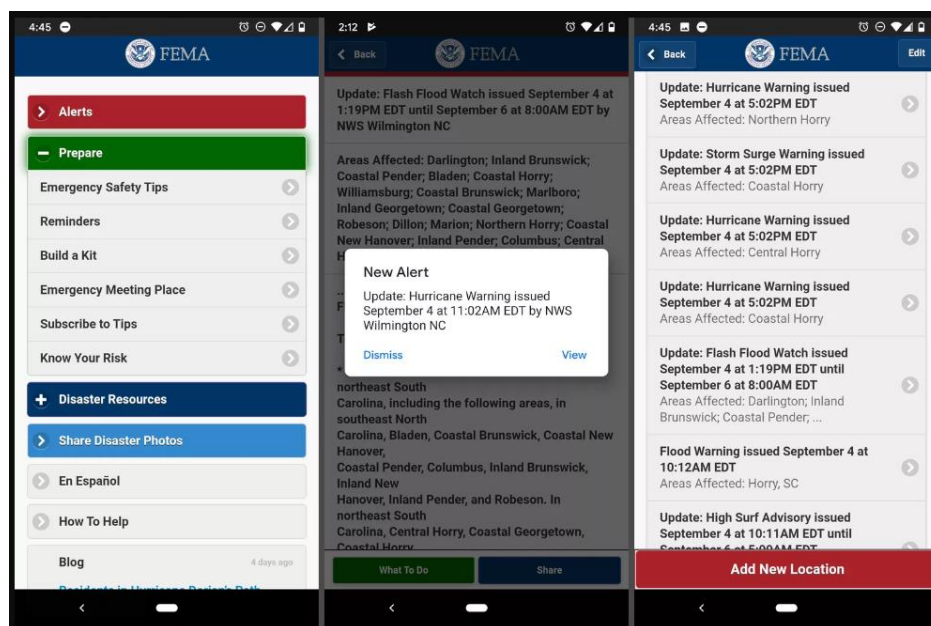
4:45

FEMA

Alerts

Prepare

Emergency Safety Tips

Reminders

Build a Kit

Emergency Meeting Place

Subscribe to Tips

Know Your Risk

Disaster Resources

Share Disaster Photos

En Español

How To Help

Blog 4 days ago

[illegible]

2:12

Back FEMA

Update: Flash Flood Watch issued September 4 at 1:19PM EDT until September 6 at 8:00AM EDT by NWS Wilmington NC

Areas Affected: Darlington; Inland Brunswick; Coastal Pender; Bladen; Coastal Horry; Williamsburg; Coastal Brunswick; Marlboro; Inland Georgetown; Coastal Georgetown; Robeson; Dillon; Marion; Northern Horry; Coastal New Hanover; Inland Pender; Columbus; Central H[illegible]

New Alert

Update: Hurricane Warning issued September 4 at 11:02AM EDT by NWS Wilmington NC

Dismiss View

northeast South Carolina, including the following areas, in southeast North Carolina, Bladen, Coastal Brunswick, Coastal New Hanover, Coastal Pender, Columbus, Inland Brunswick, Inland New Hanover, Inland Pender, and Robeson. In northeast South Carolina, Central Horry, Coastal Georgetown, Coastal Horry

What To Do Share

4:45

Back FEMA Edit

Update: Hurricane Warning issued September 4 at 5:02PM EDT
Areas Affected: Northern Horry

Update: Storm Surge Warning issued September 4 at 5:02PM EDT
Areas Affected: Coastal Horry

Update: Hurricane Warning issued September 4 at 5:02PM EDT
Areas Affected: Central Horry

Update: Hurricane Warning issued September 4 at 5:02PM EDT
Areas Affected: Coastal Horry

Update: Flash Flood Watch issued September 4 at 1:19PM EDT until September 6 at 8:00AM EDT
Areas Affected: Darlington; Inland Brunswick; Coastal Pender; ...

Flood Warning issued September 4 at 10:12AM EDT
Areas Affected: Horry, SC

Update: High Surf Advisory issued September 4 at 10:11AM EDT until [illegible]

Add New Location